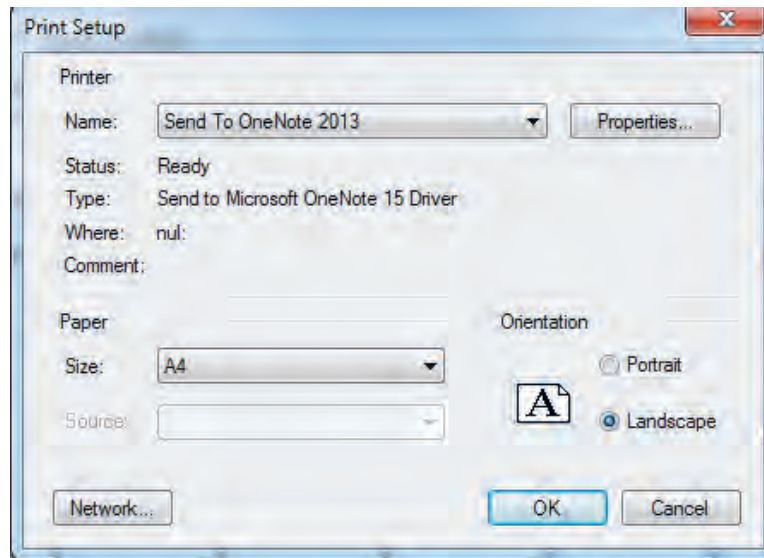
Print Setup

Printer

Name: Send To OneNote 2013

Properties...

Status: Ready

Type: Send to Microsoft OneNote 15 Driver

Where: nul:

Comment:

Paper

Size: A4

Source:

Orientation

A

Portrait

Landscape

Network...

OK

Cancel